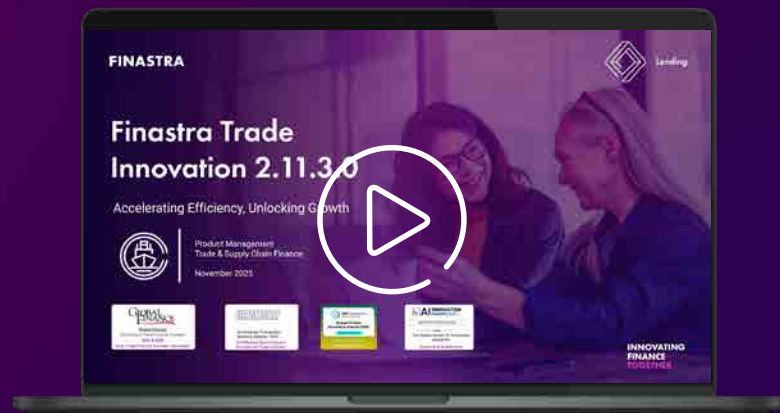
FINASTRA

Lending

Finastra Trade Innovation 2.11.3.0

Accelerating Efficiency, Unlocking Growth

Product Management
Trade & Supply Chain Finance

November 2025

GLOBAL FINANCE

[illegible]

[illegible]

AI INNOVATION

INNOVATING FINANCE TOGETHER